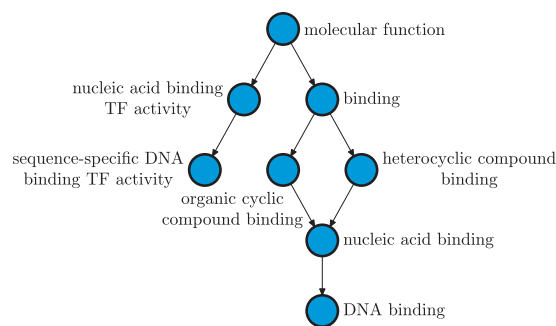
molecular function

nucleic acid binding
TF activity

binding

sequence-specific DNA
binding TF activity

organic cyclic
compound binding

heterocyclic compound
binding

nucleic acid binding

DNA binding